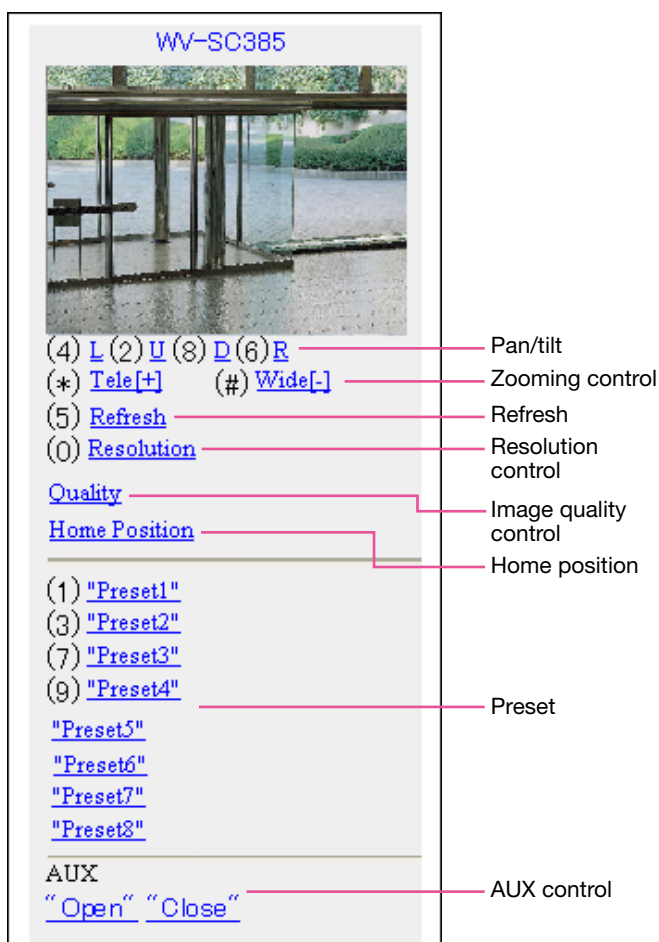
WV-SC385

(4) L (2) U (8) D (6) R
(*) Tele[+] (#) Wide[-]
(5) Refresh
(0) Resolution
Quality
Home Position

(1) "Preset1"
(3) "Preset2"
(7) "Preset3"
(9) "Preset4"
"Preset5"
"Preset6"
"Preset7"
"Preset8"

AUX
"Open" "Close"

Pan/tilt
Zooming control
Refresh
Resolution control
Image quality control
Home position
Preset
AUX control